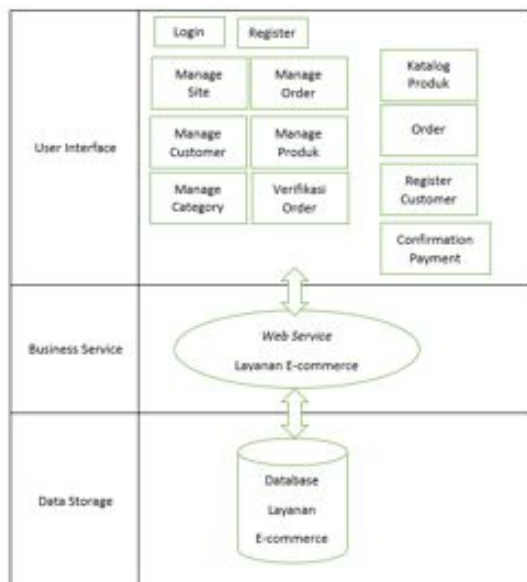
User Interface

Login

Register

Manage Site

Manage Order

Manage Customer

Manage Produk

Manage Category

Verifikasi Order

Katalog Produk

Order

Register Customer

Confirmation Payment

Business Service

Web Service

Layanan E-commerce

Data Storage

Database

Layanan

E-commerce